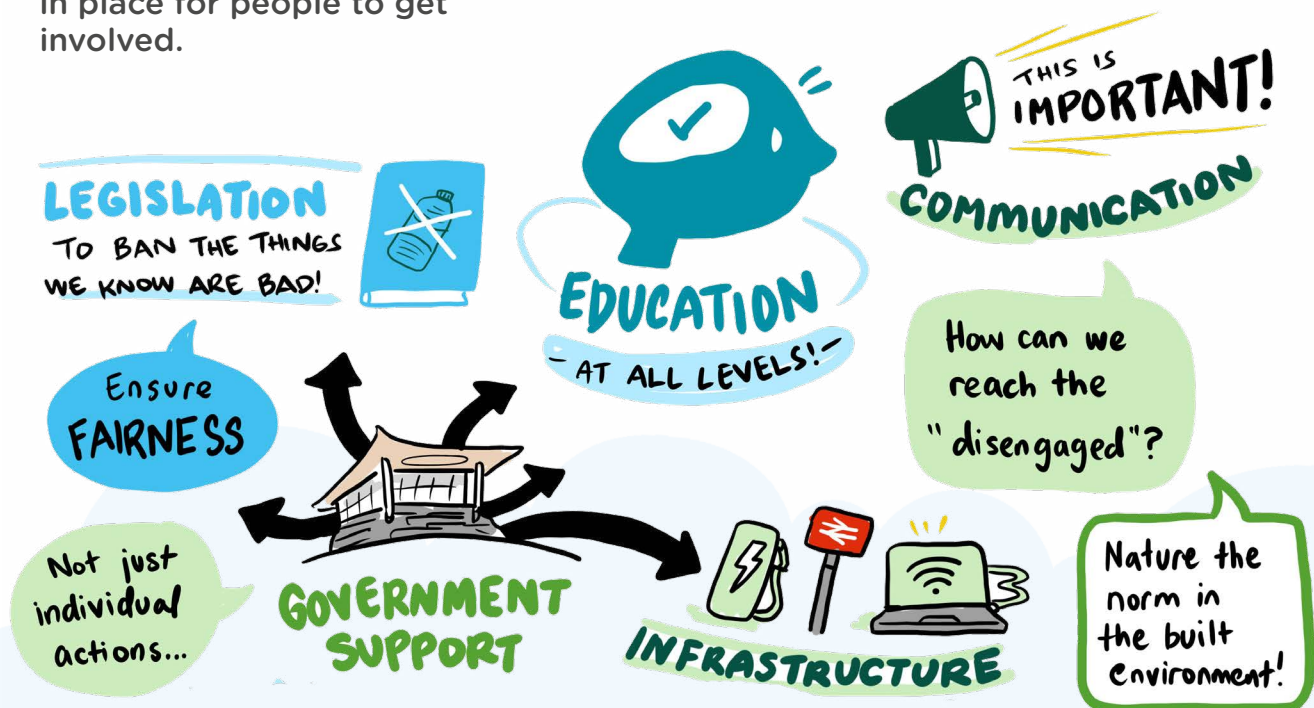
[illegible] in place for people to get involved.

THIS IS IMPORTANT!

COMMUNICATION

LEGISLATION TO BAN THE THINGS WE KNOW ARE BAD!

EDUCATION - AT ALL LEVELS! -

How can we reach the "disengaged"?

Ensure FAIRNESS

Not just individual actions...

GOVERNMENT SUPPORT

INFRASTRUCTURE

Nature the norm in the built environment!